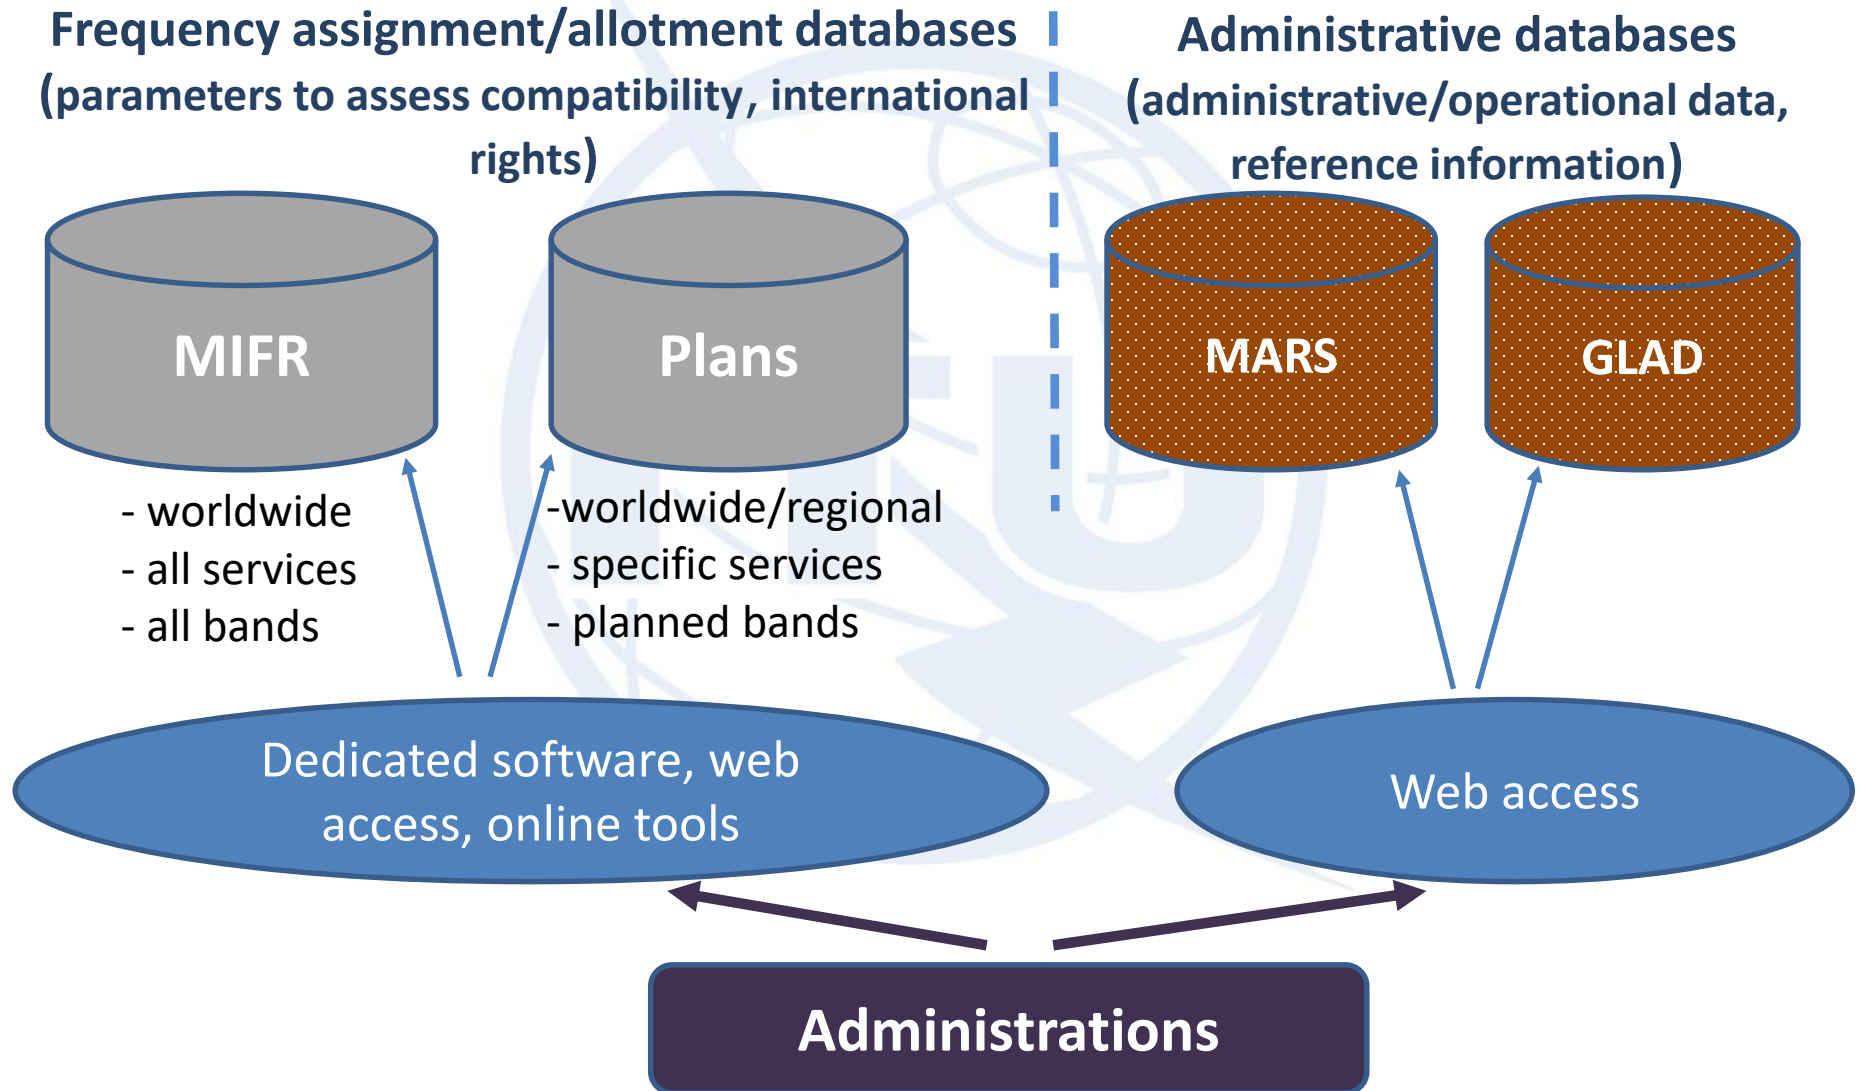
Frequency assignment/allotment databases (parameters to assess compatibility, international rights)

Administrative databases (administrative/operational data, reference information)

MIFR

Plans

MARS

GLAD

- worldwide
- all services
- all bands

-worldwide/regional
- specific services
- planned bands

Dedicated software, web access, online tools

Web access

Administrations